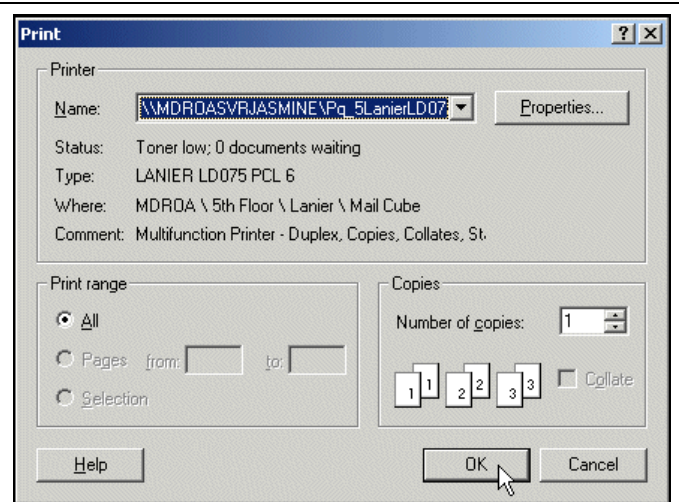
Print

? X

Printer

Name: \\MDROASVRJASMINE\Pg_5LanierLD07

Properties...

Status: Toner low; 0 documents waiting

Type: LANIER LD075 PCL 6

Where: MDROA \ 5th Floor \ Lanier \ Mail Cube

Comment: Multifunction Printer - Duplex, Copies, Collates, St

Print range

All

Pages from: to:

Selection

Copies

Number of copies: 1

1 1 2 2 3 3

Collate

Help

OK

Cancel